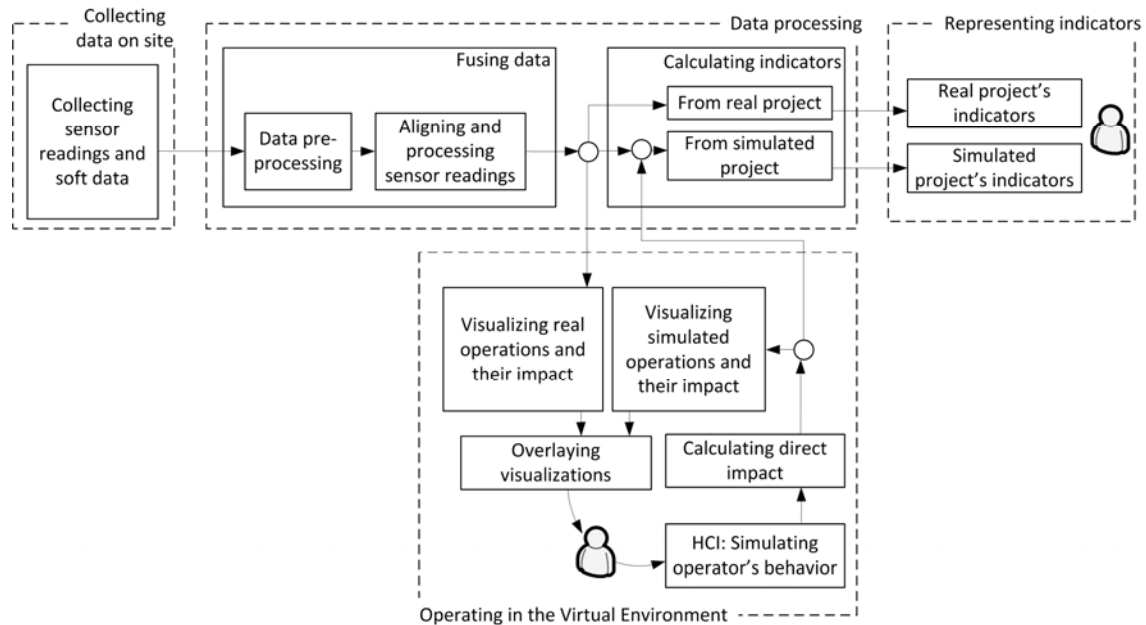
Collecting data on site

Collecting sensor readings and soft data

Data processing

Fusing data

Data pre-processing

Aligning and processing sensor readings

Calculating indicators

From real project

From simulated project

Representing indicators

Real project's indicators

Simulated project's indicators

Visualizing real operations and their impact

Visualizing simulated operations and their impact

Overlaying visualizations

Calculating direct impact

HCI: Simulating operator's behavior

Operating in the Virtual Environment